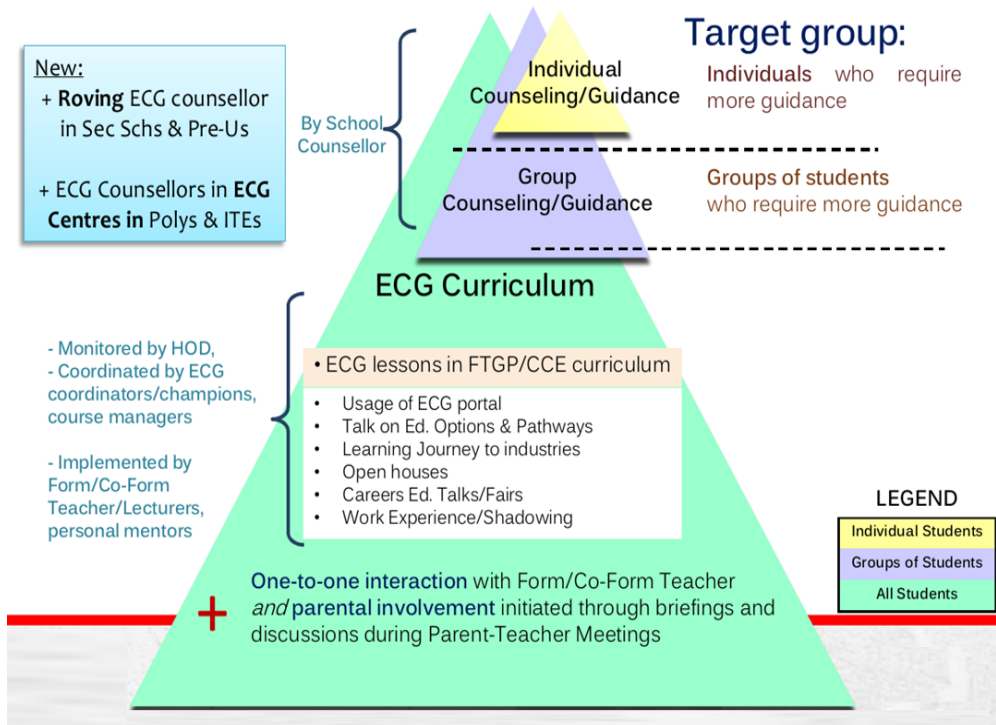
New:
+ Roving ECG counsellor in Sec Schs & Pre-Us

+ ECG Counsellors in ECG Centres in Polys & ITEs

By School Counsellor

Individual Counseling/Guidance

Target group:

Individuals who require more guidance

Group Counseling/Guidance

Groups of students who require more guidance

ECG Curriculum

- Monitored by HOD,
- Coordinated by ECG coordinators/champions, course managers

- Implemented by Form/Co-Form Teacher/Lecturers, personal mentors

• ECG lessons in FTGP/CCE curriculum

• Usage of ECG portal
• Talk on Ed. Options & Pathways
• Learning Journey to industries
• Open houses
• Careers Ed. Talks/Fairs
• Work Experience/Shadowing

LEGEND

| Individual Students |
|---|
| Groups of Students |
| All Students |

+ One-to-one interaction with Form/Co-Form Teacher and parental involvement initiated through briefings and discussions during Parent-Teacher Meetings